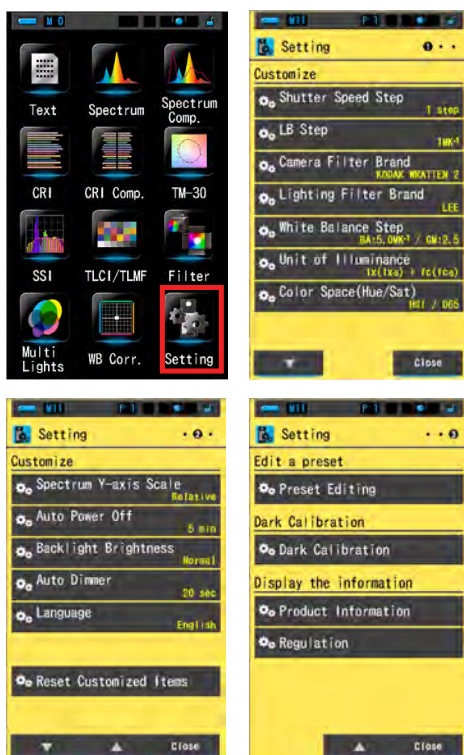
M 0

Text
Spectrum
Spectrum Comp.
CRI
CRI Comp.
TM-30
SSI
TLCI/TLMF
Filter
Multi Lights
WB Corr.
Setting

M0 P1

Setting ❶ • •

Customize

Shutter Speed Step
1 step

LB Step
$MK^{-1}$

Camera Filter Brand
KODAK WRATTEN 2

Lighting Filter Brand
LEE

White Balance Step
BA:5.0$MK^{-1}$ / GM:2.5

Unit of Illuminance
lx(lxs) + fc(fcs)

Color Space(Hue/Sat)
HSI / D65

Close

M0 P1

Setting • ❷ •

Customize

Spectrum Y-axis Scale
Relative

Auto Power Off
5 min

Backlight Brightness
Normal

Auto Dimmer
20 sec

Language
English

Reset Customized Items

Close

M0 P1

Setting • • ❸

Edit a preset

Preset Editing

Dark Calibration

Dark Calibration

Display the information

Product Information

Regulation

Close